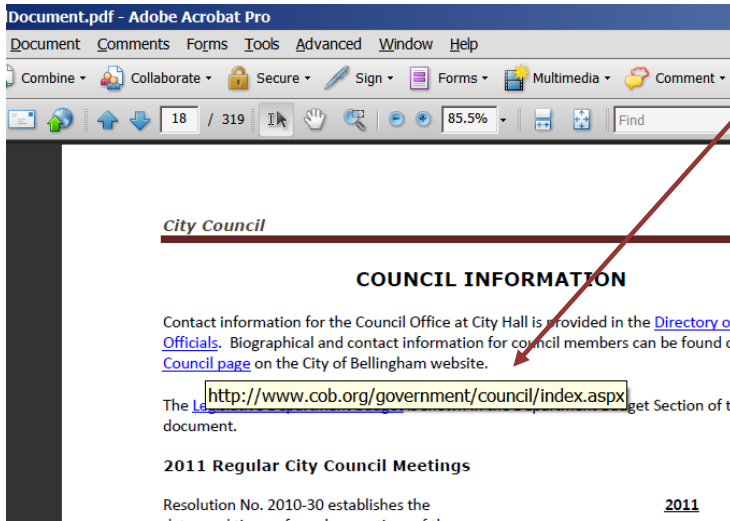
Document.pdf - Adobe Acrobat Pro

Document Comments Forms Tools Advanced Window Help

Combine Collaborate Secure Sign Forms Multimedia Comment

18 / 319 85.5% Find

City Council

COUNCIL INFORMATION

Contact information for the Council Office at City Hall is provided in the Directory o Officials. Biographical and contact information for council members can be found o Council page on the City of Bellingham website.

http://www.cob.org/government/council/index.aspx

The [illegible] Budget Section of t document.

2011 Regular City Council Meetings

Resolution No. 2010-30 establishes the

2011